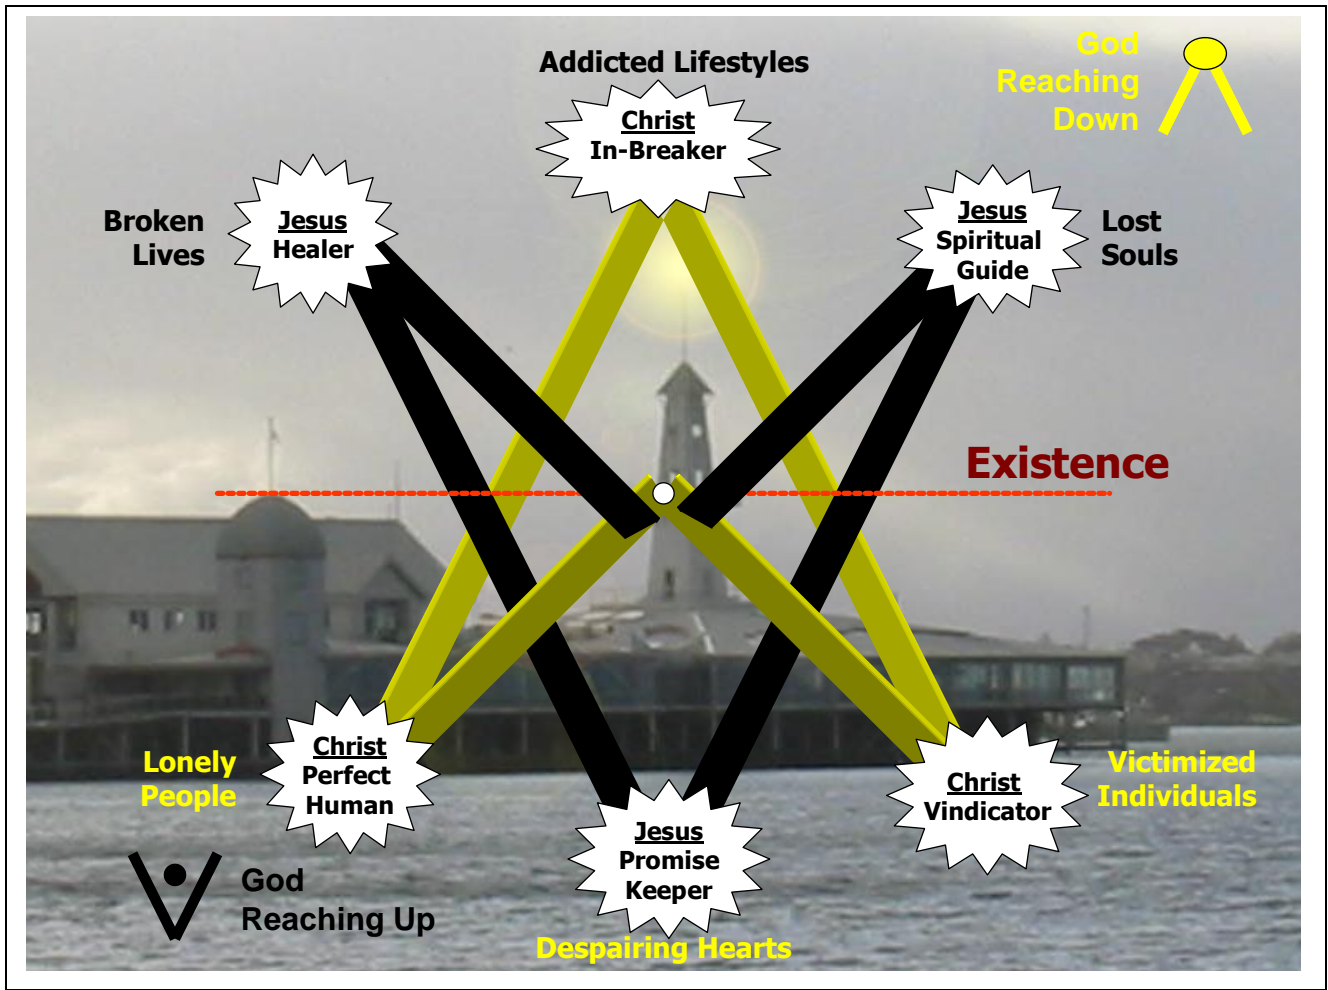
Addicted Lifestyles

God
Reaching
Down

Christ
In-Breaker

Broken
Lives

Jesus
Healer

Jesus
Spiritual
Guide

Lost
Souls

Existence

Lonely
People

Christ
Perfect
Human

Christ
Vindicator

Victimized
Individuals

Jesus
Promise
Keeper

God
Reaching Up

Despairing Hearts